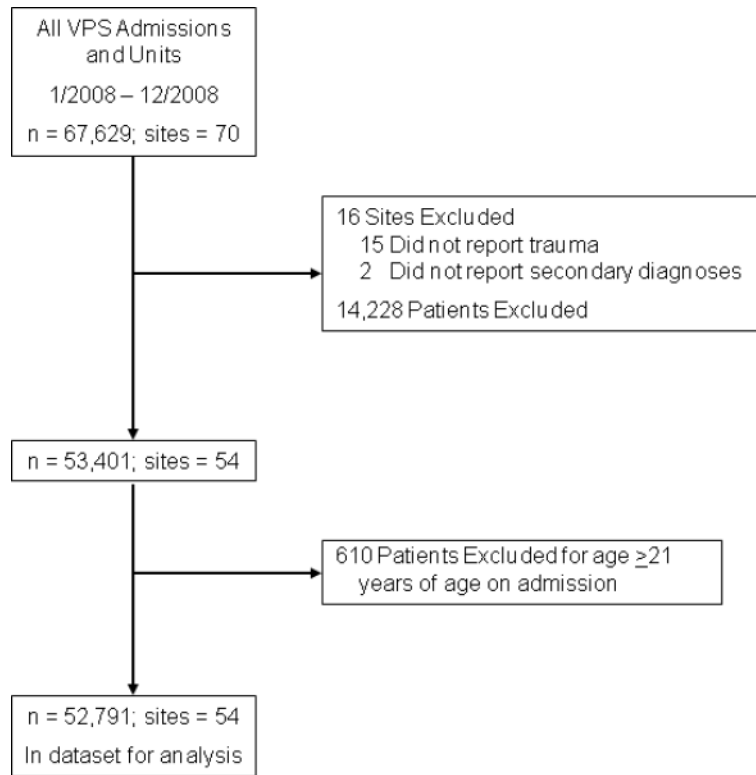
All VPS Admissions and Units

1/2008 – 12/2008

n = 67,629; sites = 70

16 Sites Excluded
15 Did not report trauma
2 Did not report secondary diagnoses

14,228 Patients Excluded

n = 53,401; sites = 54

610 Patients Excluded for age $\geq$21 years of age on admission

n = 52,791; sites = 54

In dataset for analysis